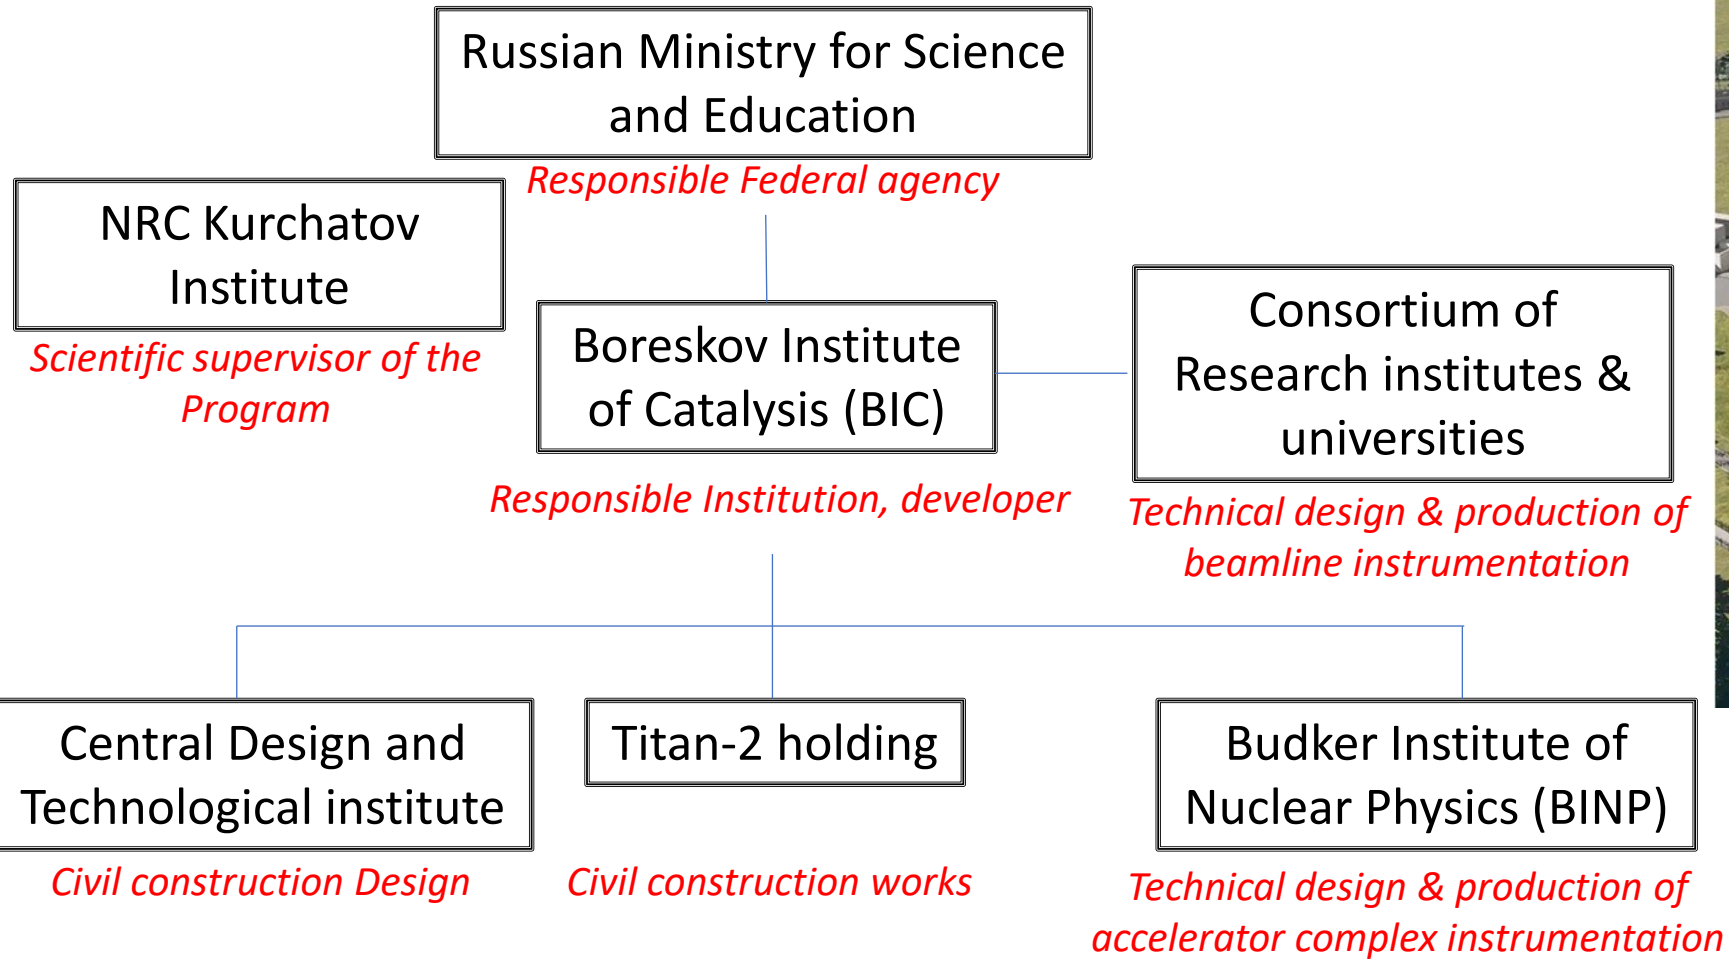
Russian Ministry for Science and Education

Responsible Federal agency

NRC Kurchatov Institute

Scientific supervisor of the Program

Boreskov Institute of Catalysis (BIC)

Responsible Institution, developer

Consortium of Research institutes & universities

Technical design & production of beamline instrumentation

Central Design and Technological institute

Civil construction Design

Titan-2 holding

Civil construction works

Budker Institute of Nuclear Physics (BINP)

Technical design & production of accelerator complex instrumentation